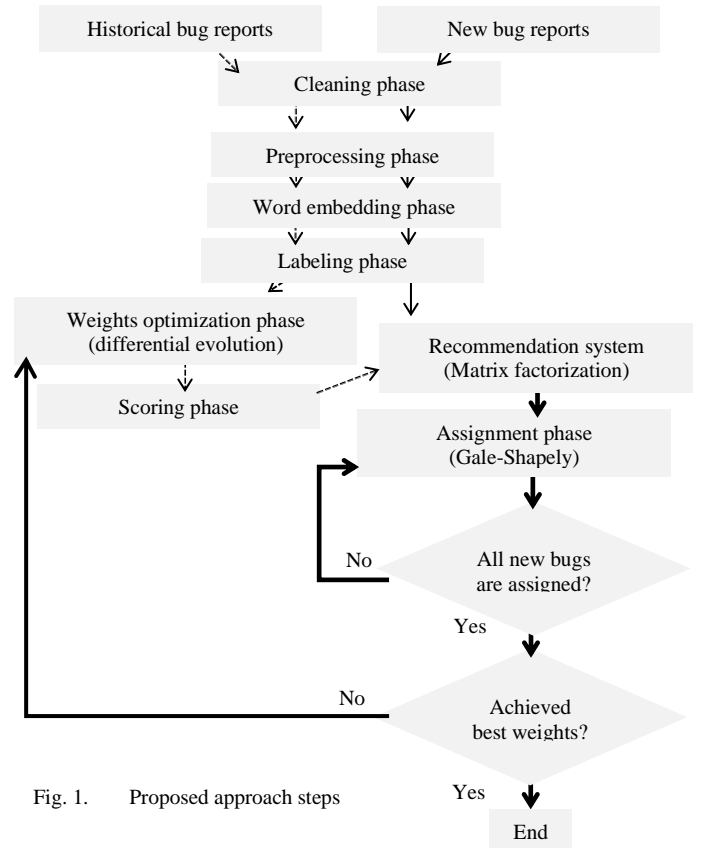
Historical bug reports

New bug reports

Cleaning phase

Preprocessing phase

Word embedding phase

Labeling phase

Weights optimization phase (differential evolution)

Scoring phase

Recommendation system (Matrix factorization)

Assignment phase (Gale-Shapely)

No

All new bugs are assigned?

Yes

No

Achieved best weights?

Fig. 1. Proposed approach steps

Yes

End